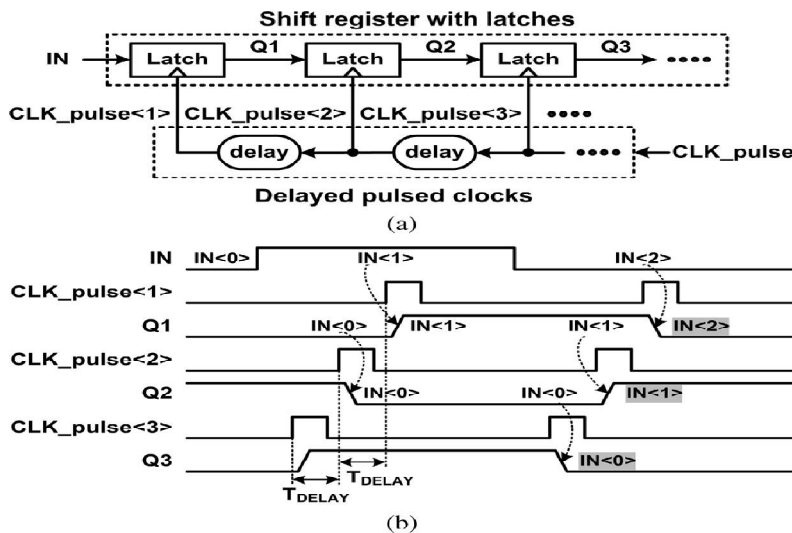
Shift register with latches

IN

Latch

Q1

Latch

Q2

Latch

Q3

CLK_pulse<1>

CLK_pulse<2>

CLK_pulse<3>

delay

delay

CLK_pulse

Delayed pulsed clocks

(a)

IN

IN<0>

IN<1>

IN<2>

CLK_pulse<1>

Q1

IN<0>

IN<1>

IN<1>

IN<2>

CLK_pulse<2>

Q2

IN<0>

IN<0>

IN<1>

CLK_pulse<3>

Q3

IN<0>

$T_{DELAY}$

$T_{DELAY}$

(b)